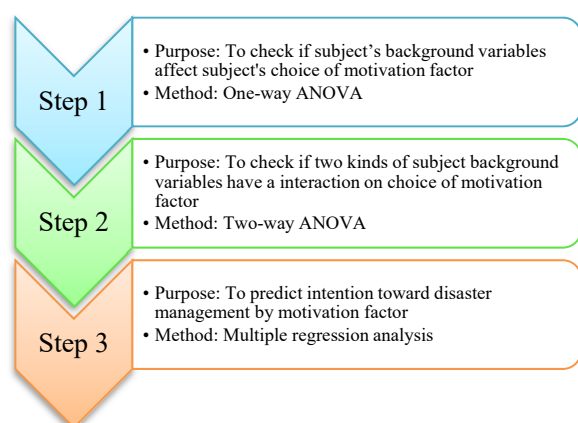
Step 1

• Purpose: To check if subject’s background variables affect subject's choice of motivation factor
• Method: One-way ANOVA

Step 2

• Purpose: To check if two kinds of subject background variables have a interaction on choice of motivation factor
• Method: Two-way ANOVA

Step 3

• Purpose: To predict intention toward disaster management by motivation factor
• Method: Multiple regression analysis